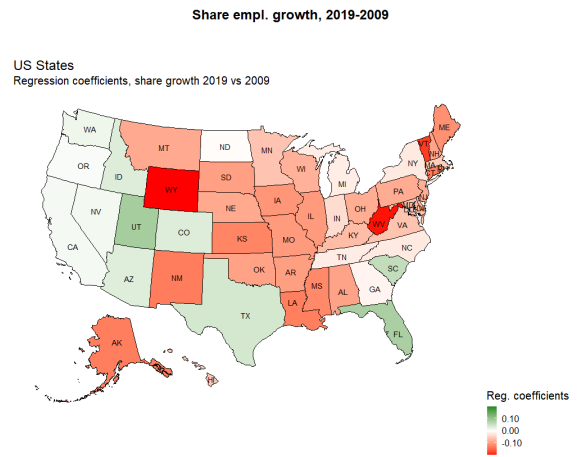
Share empl. growth, 2019-2009

US States
Regression coefficients, share growth 2019 vs 2009

WA
OR
CA
NV
ID
MT
WY
UT
AZ
CO
NM
ND
SD
NE
KS
OK
TX
MN
IA
MO
AR
LA
WI
IL
MI
IN
KY
TN
MS
AL
GA
FL
SC
NC
OH
WV
VA
PA
NY
VT
NH
ME
AK
HI

Reg. coefficients
0.10
0.00
-0.10